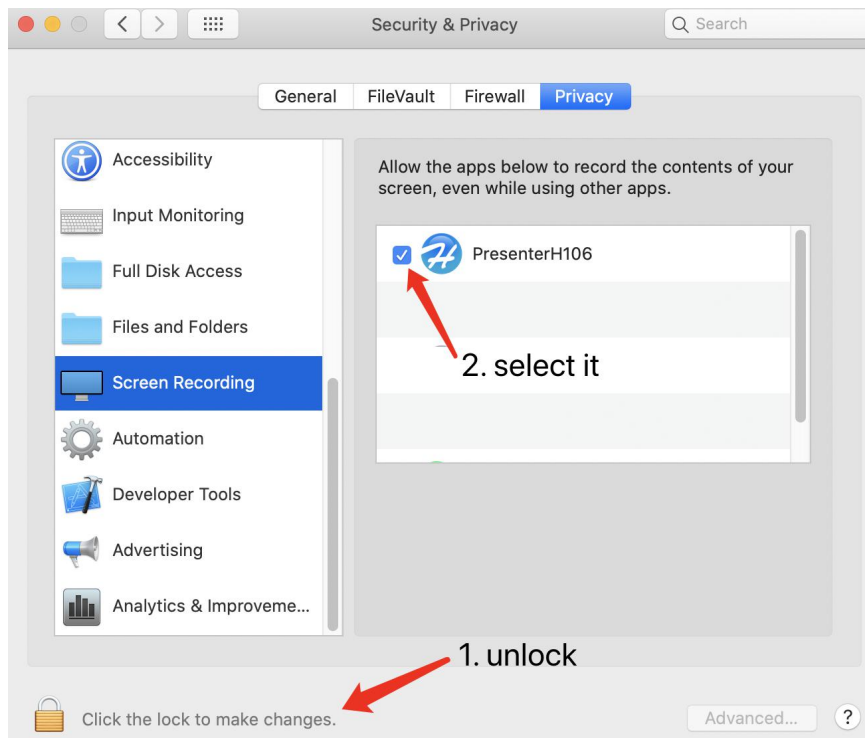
Security & Privacy

Search

General | FileVault | Firewall | Privacy

Accessibility
Input Monitoring
Full Disk Access
Files and Folders
Screen Recording
Automation
Developer Tools
Advertising
Analytics & Improveme...

Allow the apps below to record the contents of your screen, even while using other apps.

PresenterH106

2. select it

1. unlock

Click the lock to make changes.

Advanced...

?